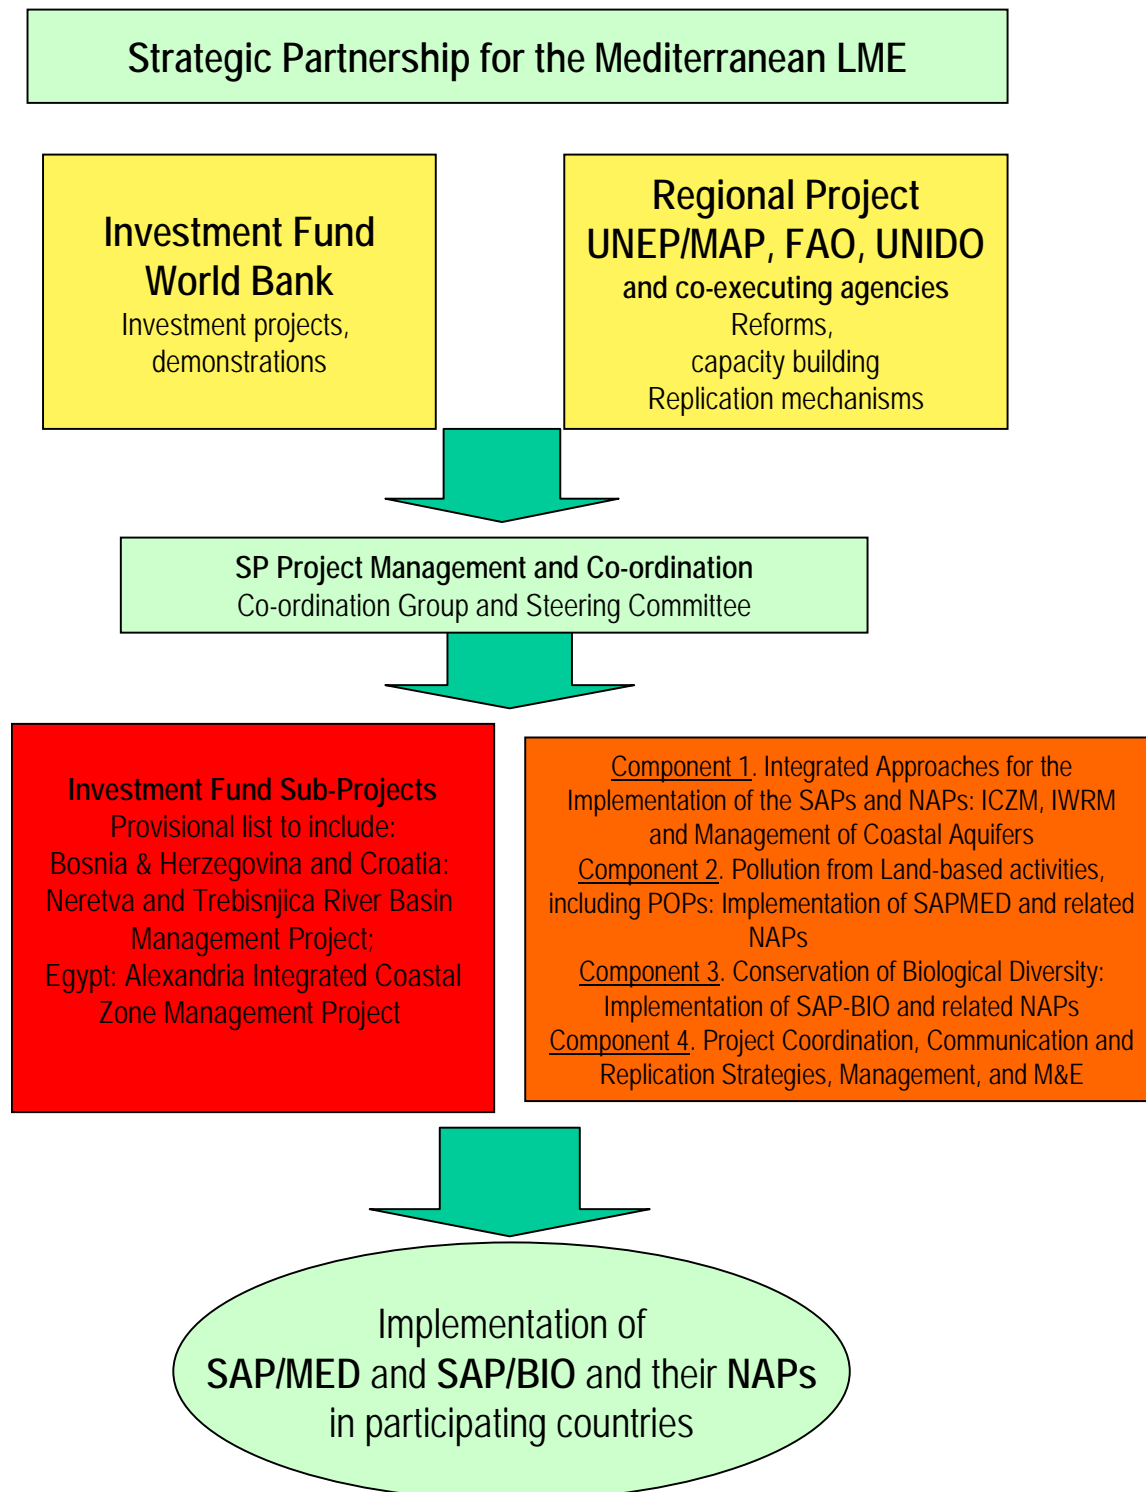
Strategic Partnership for the Mediterranean LME

Investment Fund
World Bank
Investment projects, demonstrations

Regional Project
UNEP/MAP, FAO, UNIDO
and co-executing agencies
Reforms,
capacity building
Replication mechanisms

SP Project Management and Co-ordination
Co-ordination Group and Steering Committee

Investment Fund Sub-Projects
Provisional list to include:
Bosnia & Herzegovina and Croatia: Neretva and Trebisnjica River Basin Management Project;
Egypt: Alexandria Integrated Coastal Zone Management Project

Component 1. Integrated Approaches for the Implementation of the SAPs and NAPs: ICZM, IWRM and Management of Coastal Aquifers
Component 2. Pollution from Land-based activities, including POPs: Implementation of SAPMED and related NAPs
Component 3. Conservation of Biological Diversity: Implementation of SAP-BIO and related NAPs
Component 4. Project Coordination, Communication and Replication Strategies, Management, and M&E

Implementation of
SAP/MED and SAP/BIO and their NAPs
in participating countries